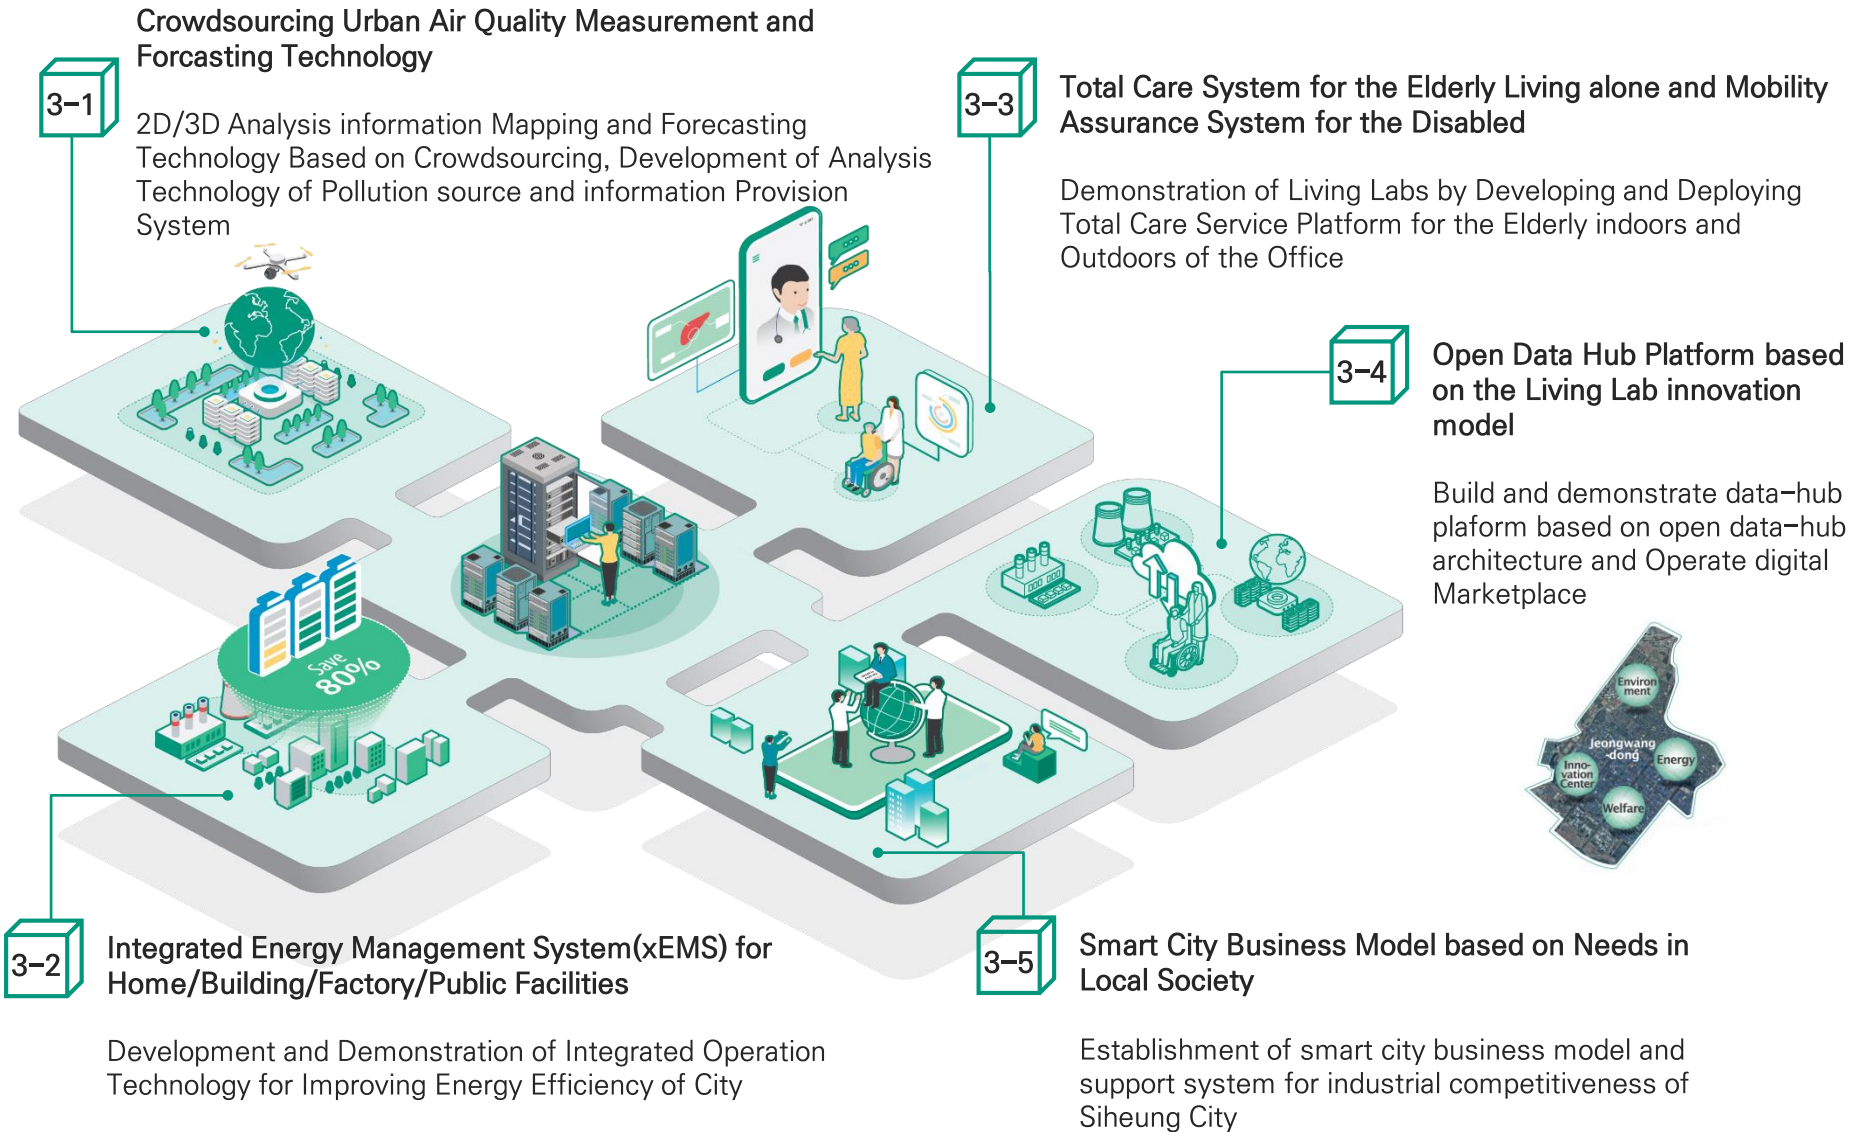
3-1

Crowdsourcing Urban Air Quality Measurement and Forcasting Technology

2D/3D Analysis information Mapping and Forecasting Technology Based on Crowdsourcing, Development of Analysis Technology of Pollution source and information Provision System

3-3

Total Care System for the Elderly Living alone and Mobility Assurance System for the Disabled

Demonstration of Living Labs by Developing and Deploying Total Care Service Platform for the Elderly indoors and Outdoors of the Office

3-4

Open Data Hub Platform based on the Living Lab innovation model

Build and demonstrate data-hub plaform based on open data-hub architecture and Operate digital Marketplace

Save 80%

Environ ment

Jeongwang -dong

Energy

Inno- vation Center

Welfare

3-2

Integrated Energy Management System(xEMS) for Home/Building/Factory/Public Facilities

Development and Demonstration of Integrated Operation Technology for Improving Energy Efficiency of City

3-5

Smart City Business Model based on Needs in Local Society

Establishment of smart city business model and support system for industrial competitiveness of Siheung City